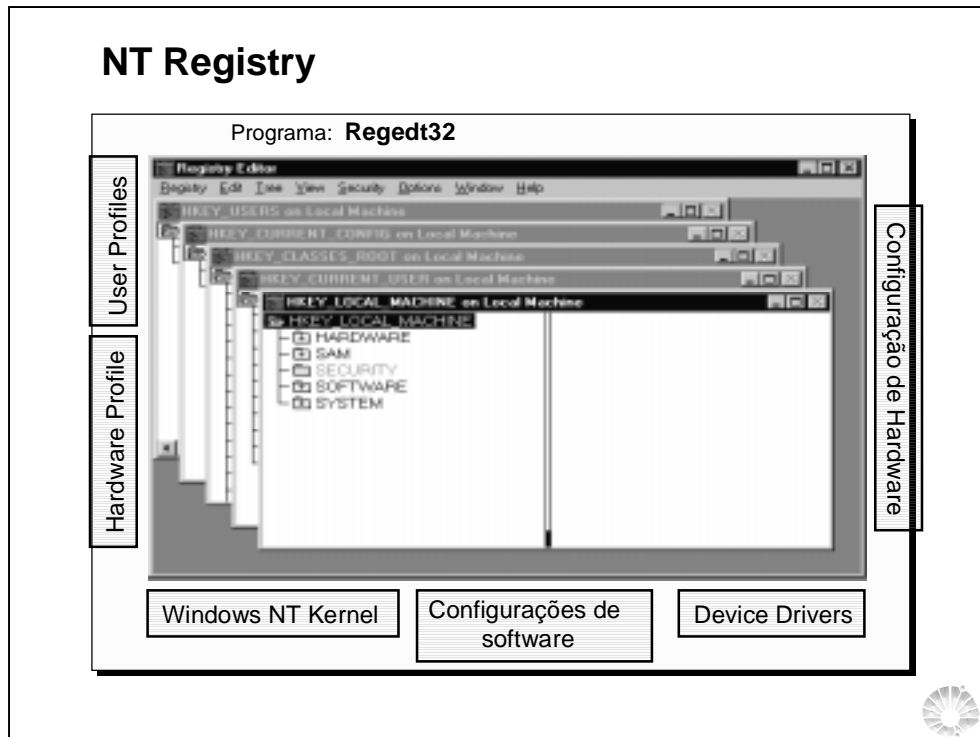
NT Registry

Programa: **Regedt32**

User Profiles

Hardware Profile

Registry Editor

Registry Edit Tree View Security Options Window Help

HKEY_USERS on Local Machine

HKEY_CURRENT_CONFIG on Local Machine

HKEY_CLASSES_ROOT on Local Machine

HKEY_CURRENT_USER on Local Machine

HKEY_LOCAL_MACHINE on Local Machine

HKEY_LOCAL_MACHINE

HARDWARE

SAM

SECURITY

SOFTWARE

SYSTEM

Configuração de Hardware

Windows NT Kernel

Configurações de software

Device Drivers